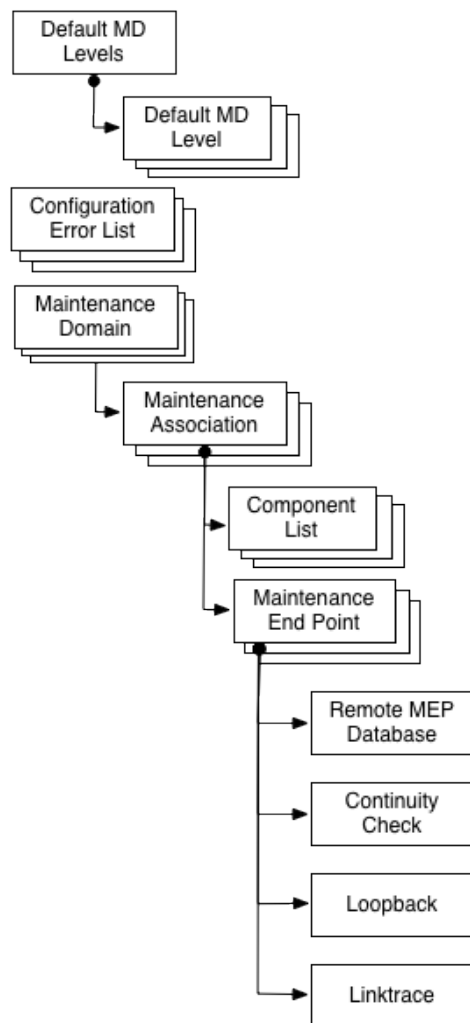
Default MD Levels

Default MD Level

Configuration Error List

Maintenance Domain

Maintenance Association

Component List

Maintenance End Point

Remote MEP Database

Continuity Check

Loopback

Linktrace